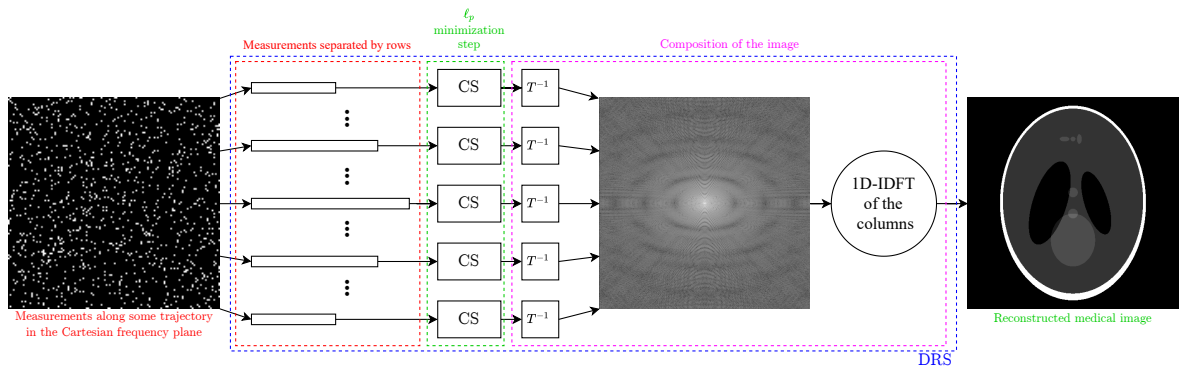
$\ell_p$
minimization
step

Measurements separated by rows

Composition of the image

CS

$T^{-1}$

CS

$T^{-1}$

CS

$T^{-1}$

CS

$T^{-1}$

CS

$T^{-1}$

1D-IDFT
of the
columns

Measurements along some trajectory
in the Cartesian frequency plane

DRS

Reconstructed medical image